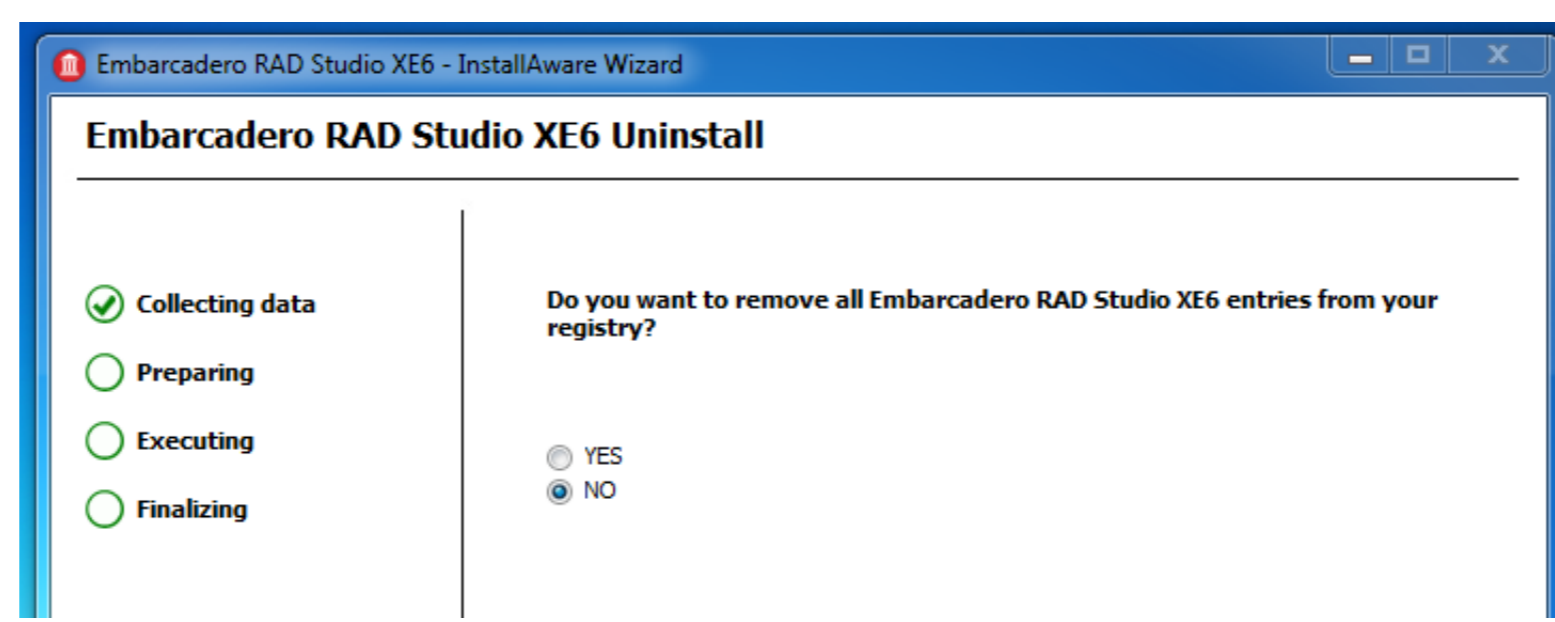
Embarcadero RAD Studio XE6 - InstallAware Wizard

Embarcadero RAD Studio XE6 Uninstall

Collecting data

Preparing

Executing

Finalizing

Do you want to remove all Embarcadero RAD Studio XE6 entries from your registry?

YES
NO